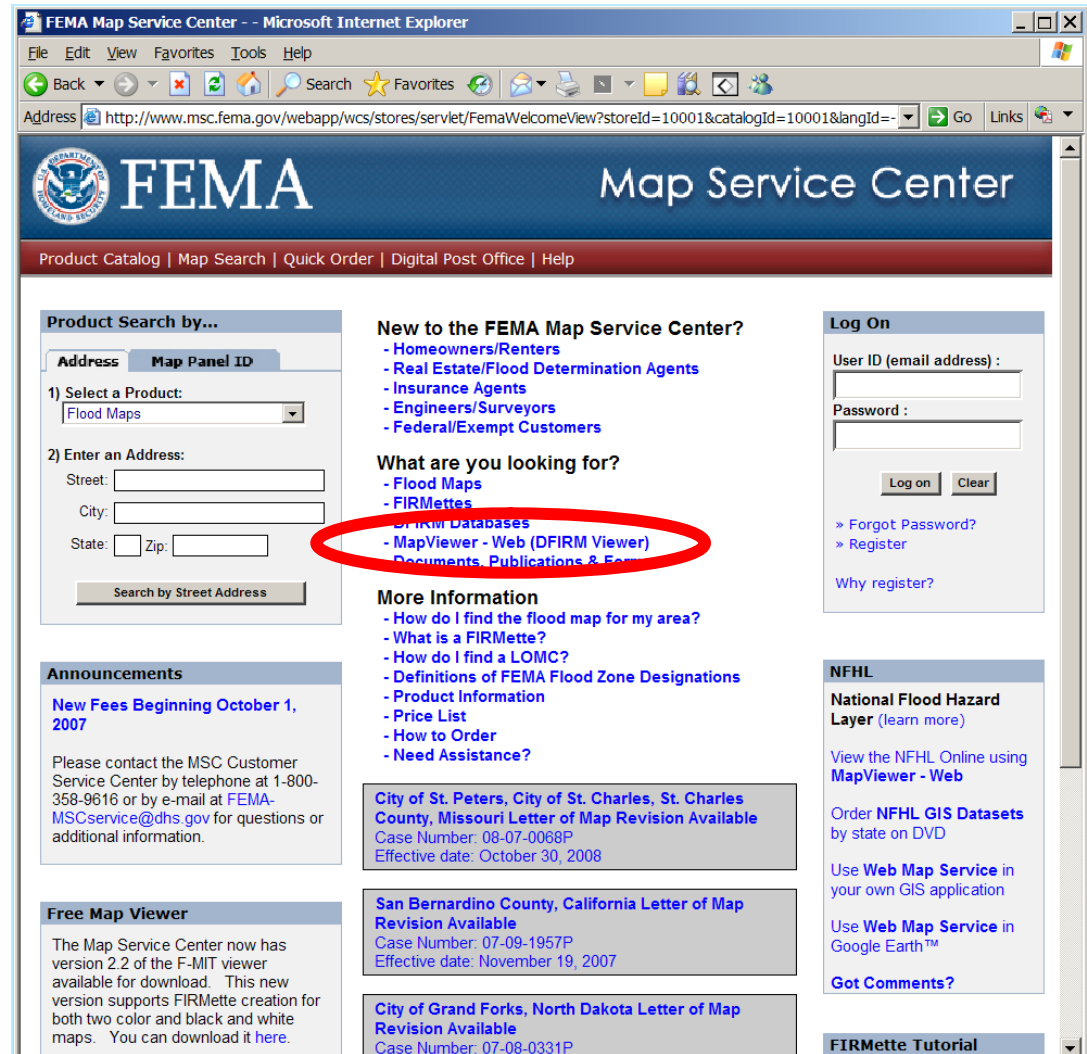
FEMA Map Service Center - - Microsoft Internet Explorer

File Edit View Favorites Tools Help

Back Search Favorites

Address http://www.msc.fema.gov/webapp/wcs/stores/servlet/FemaWelcomeView?storeId=10001&catalogId=10001&langId=- Go Links

FEMA

Map Service Center

Product Catalog | Map Search | Quick Order | Digital Post Office | Help

Product Search by...

Address Map Panel ID

1) Select a Product:
Flood Maps

2) Enter an Address:
Street:
City:
State: Zip:

Search by Street Address

New to the FEMA Map Service Center?
- Homeowners/Renters
- Real Estate/Flood Determination Agents
- Insurance Agents
- Engineers/Surveyors
- Federal/Exempt Customers

What are you looking for?
- Flood Maps
- FIRMettes
- DFIRM Databases
- MapViewer - Web (DFIRM Viewer)
- Documents, Publications & For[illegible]

More Information
- How do I find the flood map for my area?
- What is a FIRMette?
- How do I find a LOMC?
- Definitions of FEMA Flood Zone Designations
- Product Information
- Price List
- How to Order
- Need Assistance?

City of St. Peters, City of St. Charles, St. Charles County, Missouri Letter of Map Revision Available
Case Number: 08-07-0068P
Effective date: October 30, 2008

San Bernardino County, California Letter of Map Revision Available
Case Number: 07-09-1957P
Effective date: November 19, 2007

City of Grand Forks, North Dakota Letter of Map Revision Available
Case Number: 07-08-0331P

Log On

User ID (email address) :
Password :

Log on Clear

» Forgot Password?
» Register

Why register?

Announcements

New Fees Beginning October 1, 2007

Please contact the MSC Customer Service Center by telephone at 1-800-358-9616 or by e-mail at FEMA-MSCservice@dhs.gov for questions or additional information.

Free Map Viewer

The Map Service Center now has version 2.2 of the F-MIT viewer available for download. This new version supports FIRMette creation for both two color and black and white maps. You can download it here.

NFHL

National Flood Hazard Layer (learn more)

View the NFHL Online using MapViewer - Web

Order NFHL GIS Datasets by state on DVD

Use Web Map Service in your own GIS application

Use Web Map Service in Google Earth™

Got Comments?

FIRMette Tutorial